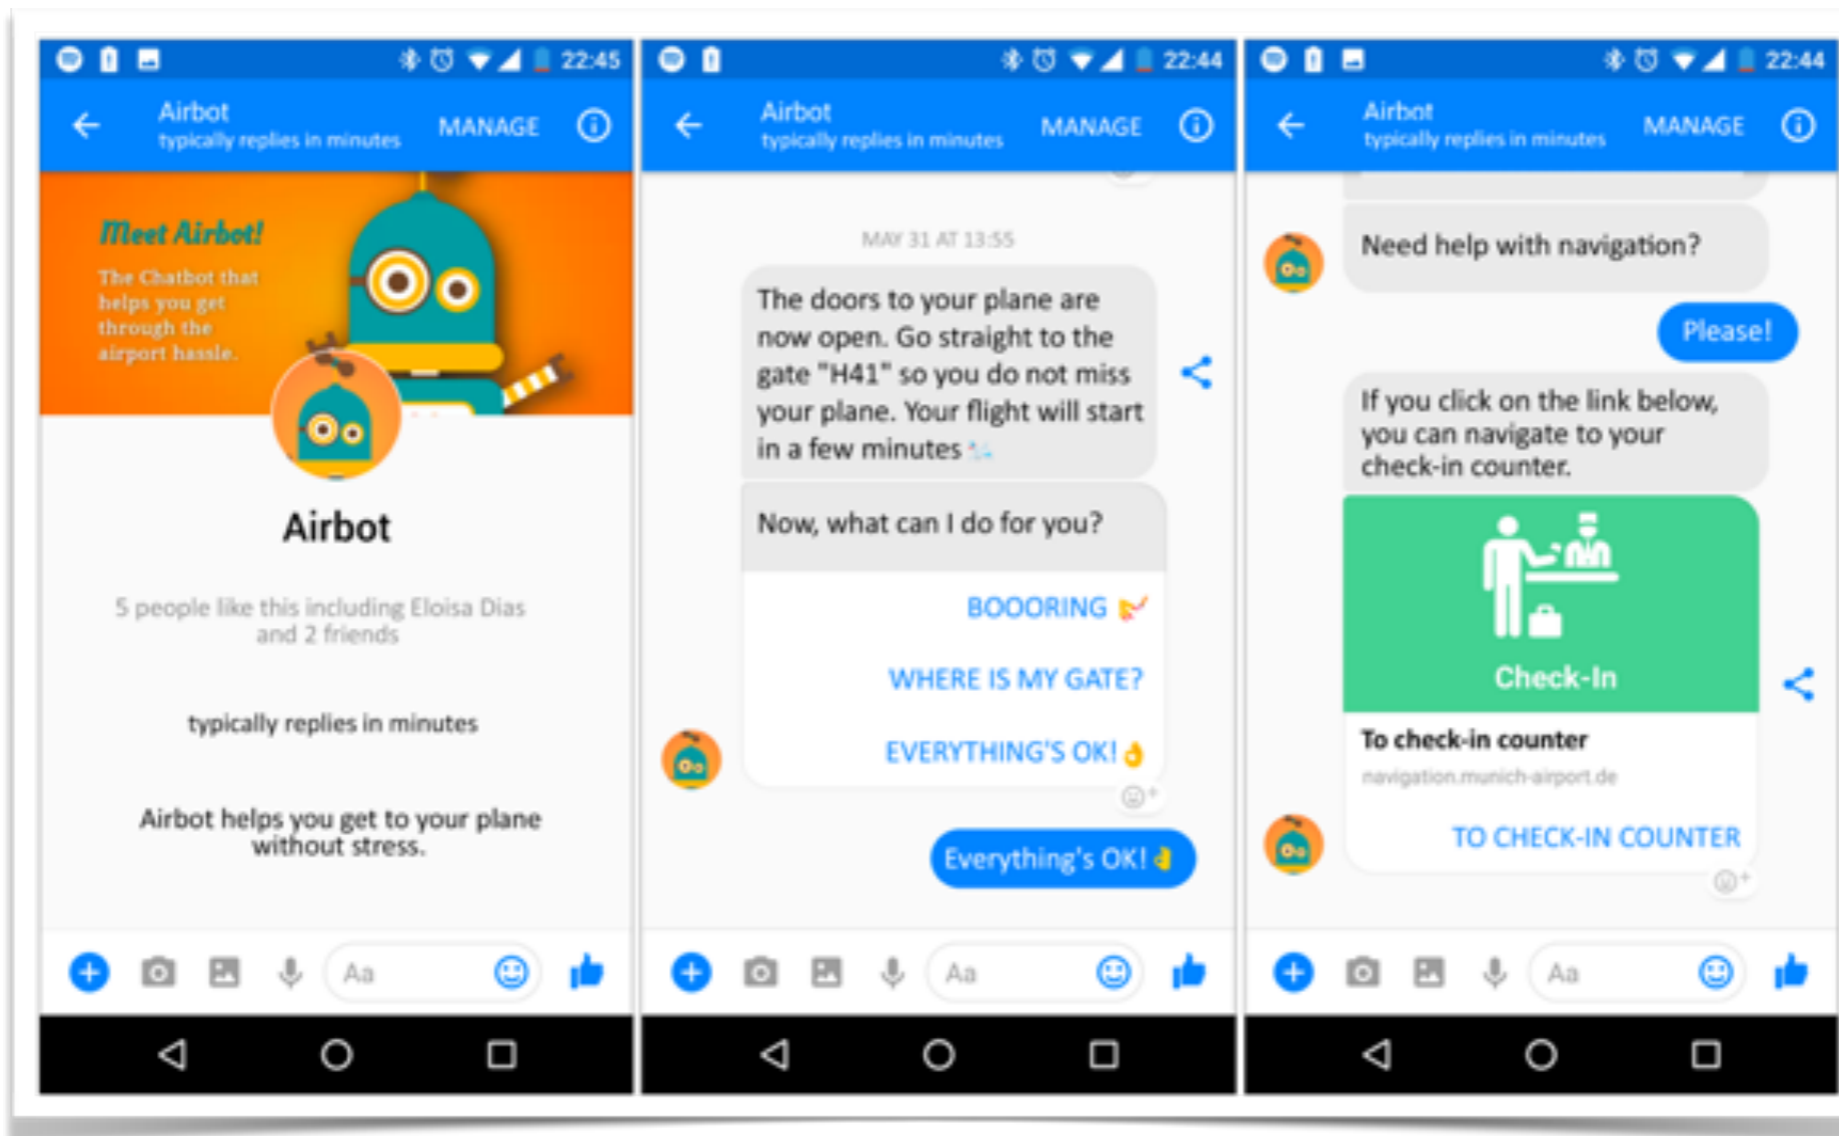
22:45

Airbot
typically replies in minutes
MANAGE

Meet Airbot!
The Chatbot that helps you get through the airport hassle.

Airbot

5 people like this including Eloisa Dias and 2 friends

typically replies in minutes

Airbot helps you get to your plane without stress.

Aa

22:44

Airbot
typically replies in minutes
MANAGE

MAY 31 AT 13:55

The doors to your plane are now open. Go straight to the gate "H41" so you do not miss your plane. Your flight will start in a few minutes

Now, what can I do for you?

BOOORING

WHERE IS MY GATE?

EVERYTHING'S OK!

Everything's OK!

Aa

22:44

Airbot
typically replies in minutes
MANAGE

Need help with navigation?

Please!

If you click on the link below, you can navigate to your check-in counter.

Check-In

To check-in counter
navigation.munich-airport.de

TO CHECK-IN COUNTER

Aa